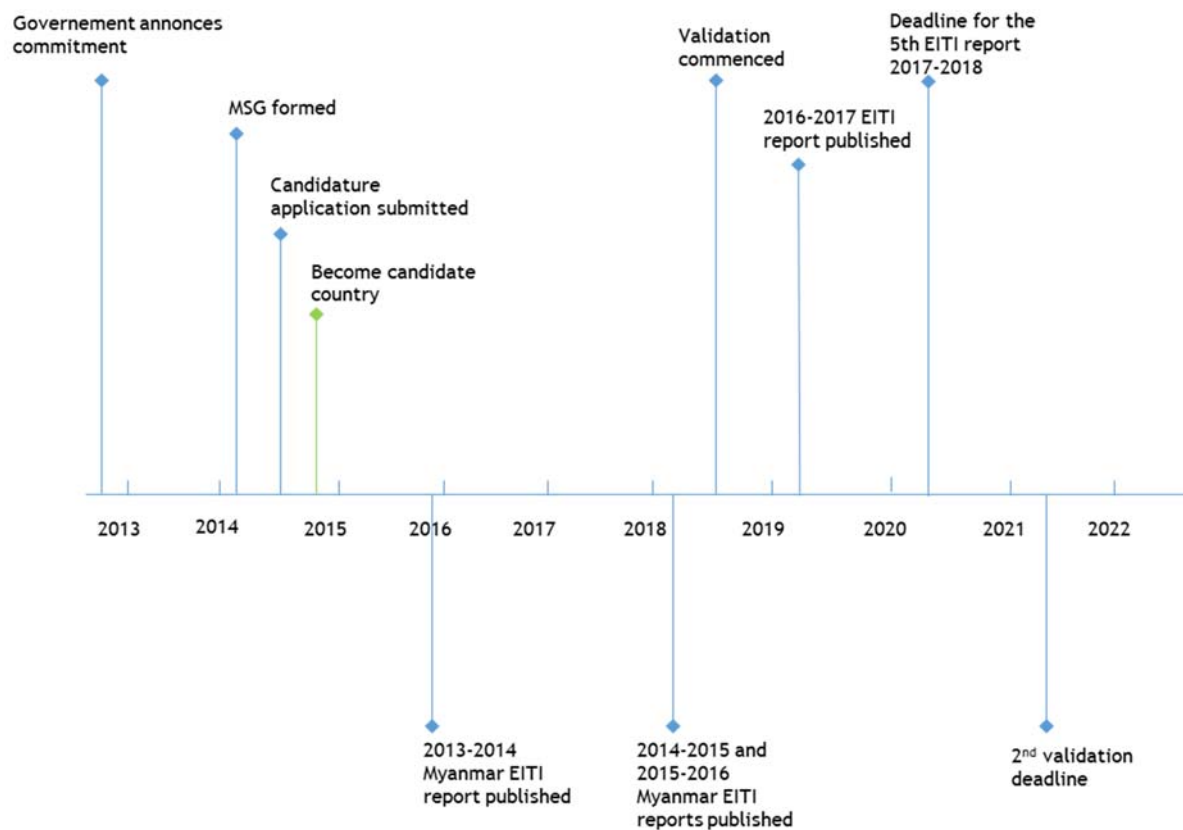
Governement annonces commitment

MSG formed

Candidature application submitted

Become candidate country

Validation commenced

2016-2017 EITI report published

Deadline for the 5th EITI report 2017-2018

2013
2014
2015
2016
2017
2018
2019
2020
2021
2022

2013-2014 Myanmar EITI report published

2014-2015 and 2015-2016 Myanmar EITI reports published

2$^{nd}$ validation deadline